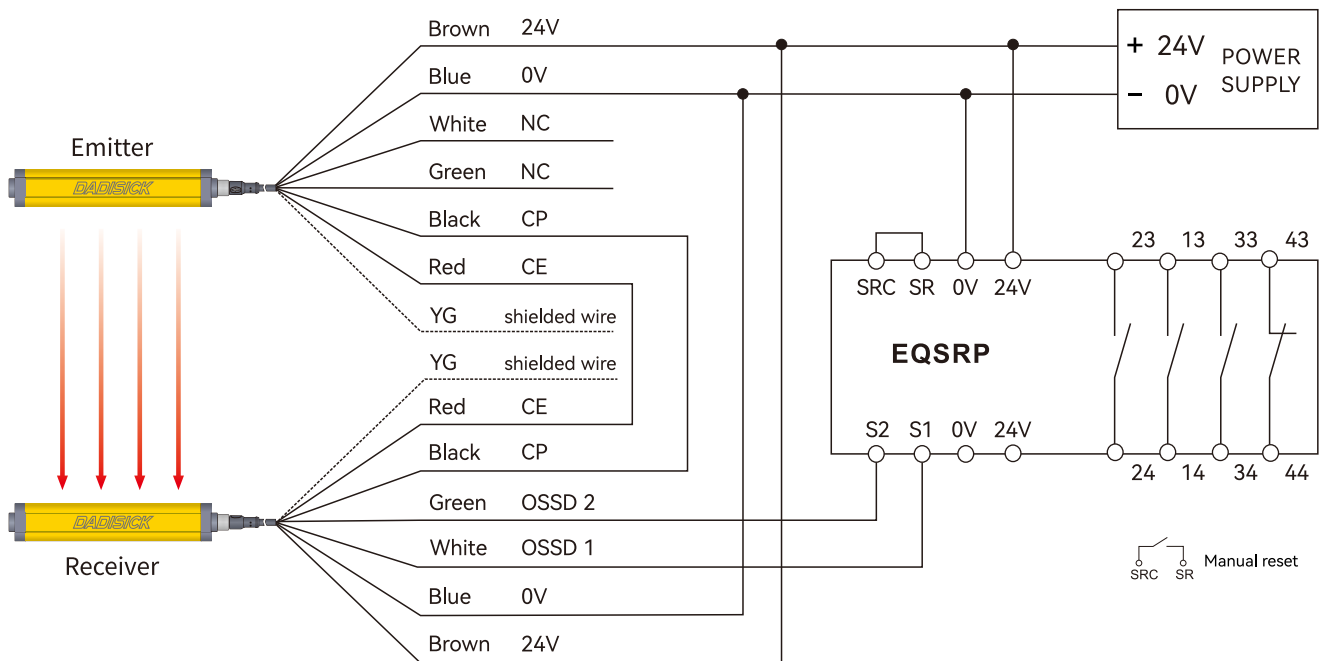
Emitter

DADISICK

Brown 24V
Blue 0V
White NC
Green NC
Black CP
Red CE
YG shielded wire

+ 24V
– 0V
POWER SUPPLY

SRC SR 0V 24V
23 13 33 43

EQSRP

S2 S1 0V 24V
24 14 34 44

YG shielded wire
Red CE
Black CP
Green OSSD 2
White OSSD 1
Blue 0V
Brown 24V

DADISICK

Receiver

SRC SR Manual reset